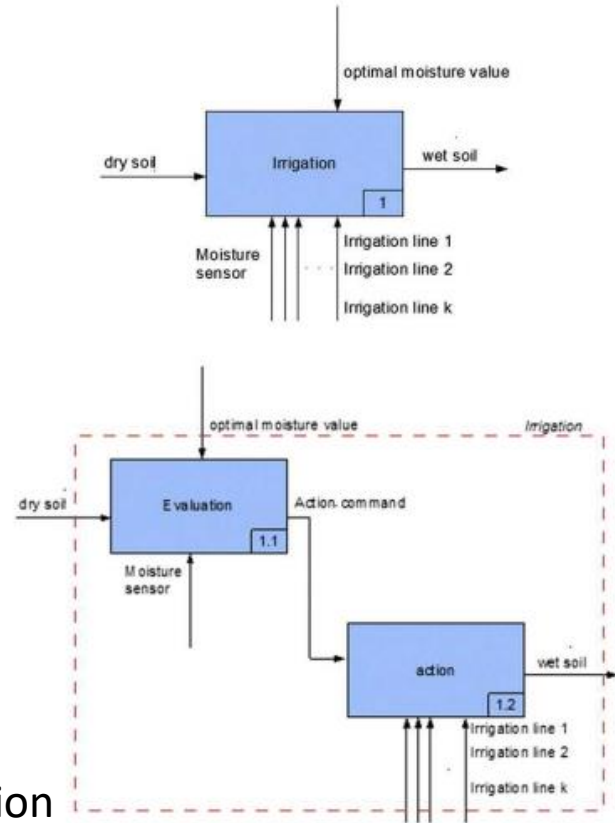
optimal moisture value

dry soil

Irrigation

wet soil

1

Moisture sensor

Irrigation line 1

Irrigation line 2

Irrigation line k

optimal moisture value

Irrigation

dry soil

Evaluation

Action command

1.1

Moisture sensor

action

wet soil

1.2

Irrigation line 1

Irrigation line 2

Irrigation line k

ion